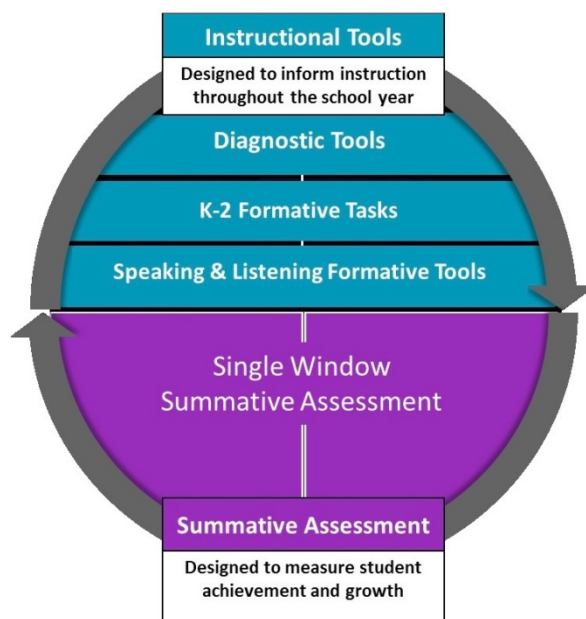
Instructional Tools

Designed to inform instruction throughout the school year

Diagnostic Tools

K-2 Formative Tasks

Speaking & Listening Formative Tools

Single Window Summative Assessment

Summative Assessment

Designed to measure student achievement and growth